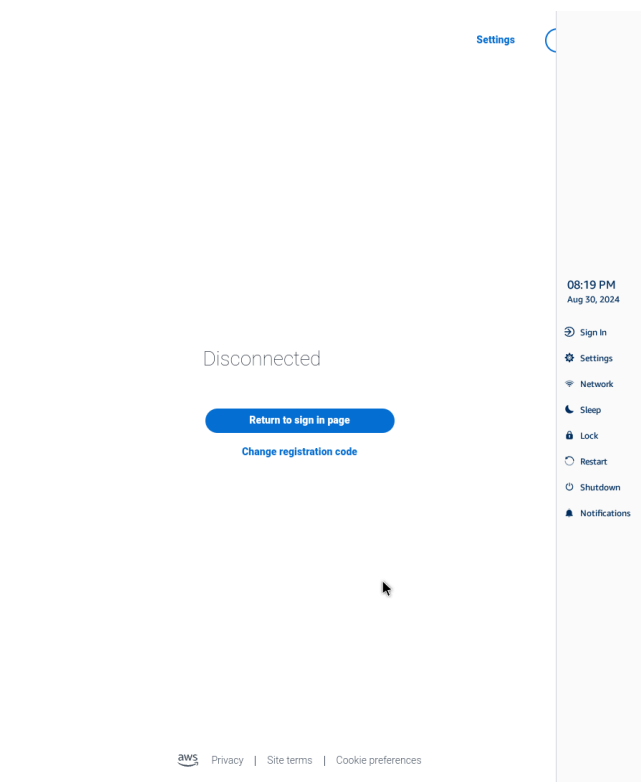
Settings

Disconnected

Return to sign in page

Change registration code

aws Privacy | Site terms | Cookie preferences

08:19 PM
Aug 30, 2024

Sign In
Settings
Network
Sleep
Lock
Restart
Shutdown
Notifications